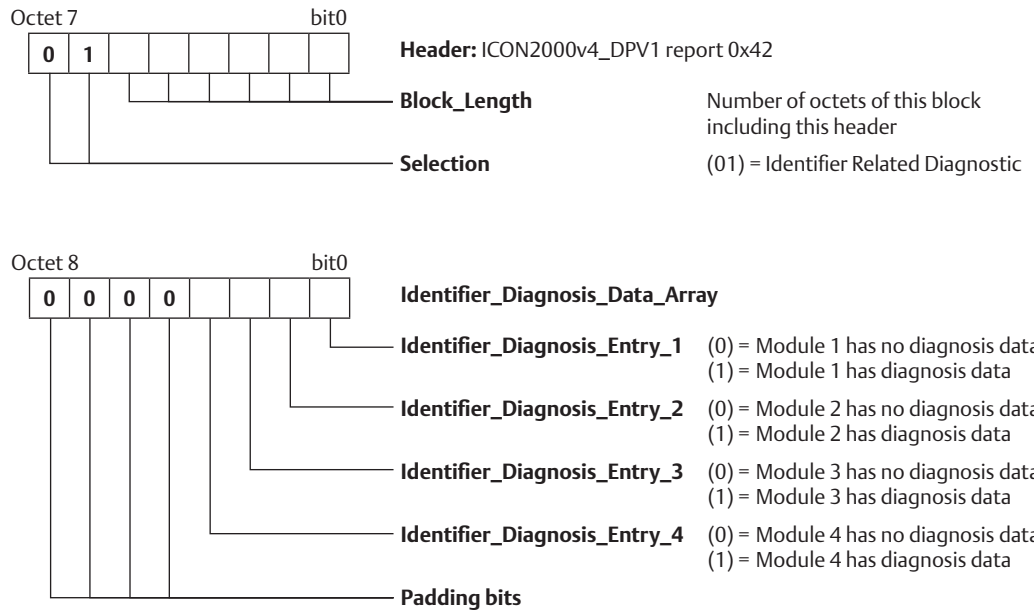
Octet 7 bit0

| 0 | 1 | | | | | | |
|---|---|---|---|---|---|---|---|

**Header:** ICON2000v4_DPV1 report 0x42

**Block_Length** Number of octets of this block including this header

**Selection** (01) = Identifier Related Diagnostic

Octet 8 bit0

| 0 | 0 | 0 | 0 | | | | |
|---|---|---|---|---|---|---|---|

**Identifier_Diagnosis_Data_Array**

**Identifier_Diagnosis_Entry_1** (0) = Module 1 has no diagnosis data
(1) = Module 1 has diagnosis data

**Identifier_Diagnosis_Entry_2** (0) = Module 2 has no diagnosis data
(1) = Module 2 has diagnosis data

**Identifier_Diagnosis_Entry_3** (0) = Module 3 has no diagnosis data
(1) = Module 3 has diagnosis data

**Identifier_Diagnosis_Entry_4** (0) = Module 4 has no diagnosis data
(1) = Module 4 has diagnosis data

**Padding bits**